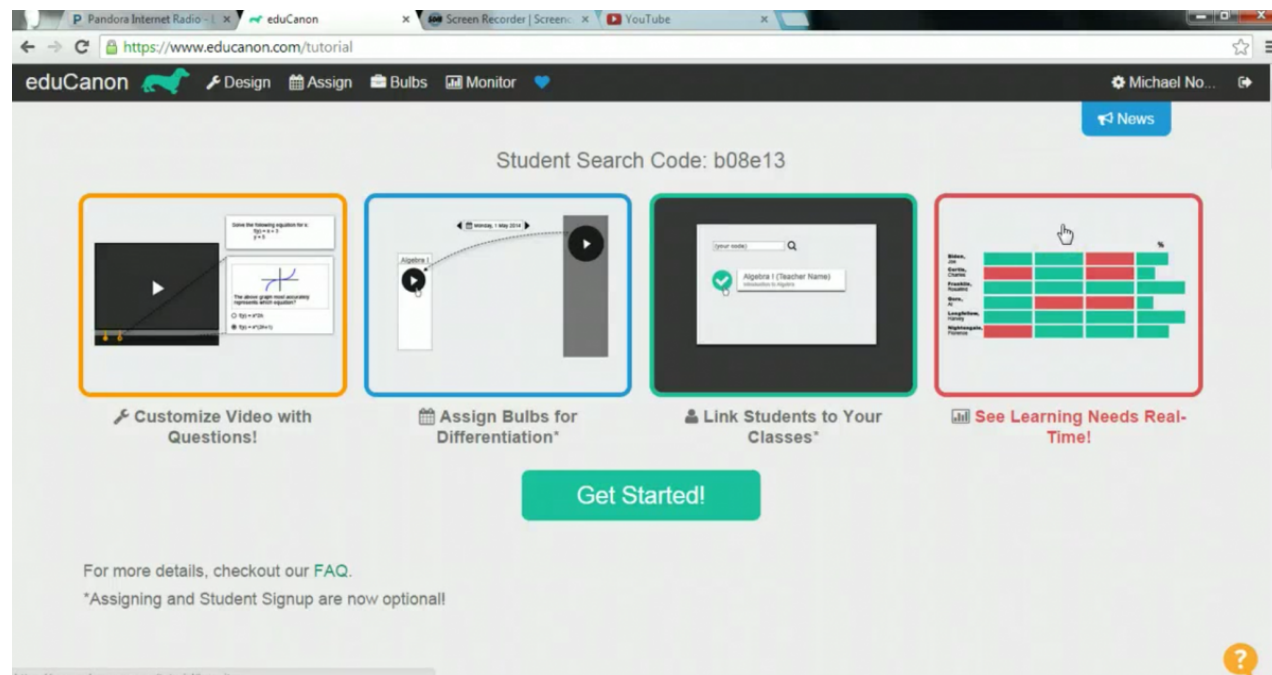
Pandora Internet Radio - | ×
eduCanon ×
Screen Recorder | Screenc ×
YouTube ×

https://www.educanon.com/tutorial

eduCanon Design Assign Bulbs Monitor

Michael No...

News

Student Search Code: b08e13

Solve the following equation for x:

The above graph most accurately represents which equation?

Monday, 1 May 2014

Algebra I

[your node]

Algebra I (Teacher Name)
Introduction to Algebra

%

Customize Video with Questions!

Assign Bulbs for Differentiation*

Link Students to Your Classes*

See Learning Needs Real-Time!

Get Started!

For more details, checkout our FAQ.

*Assigning and Student Signup are now optional!

?